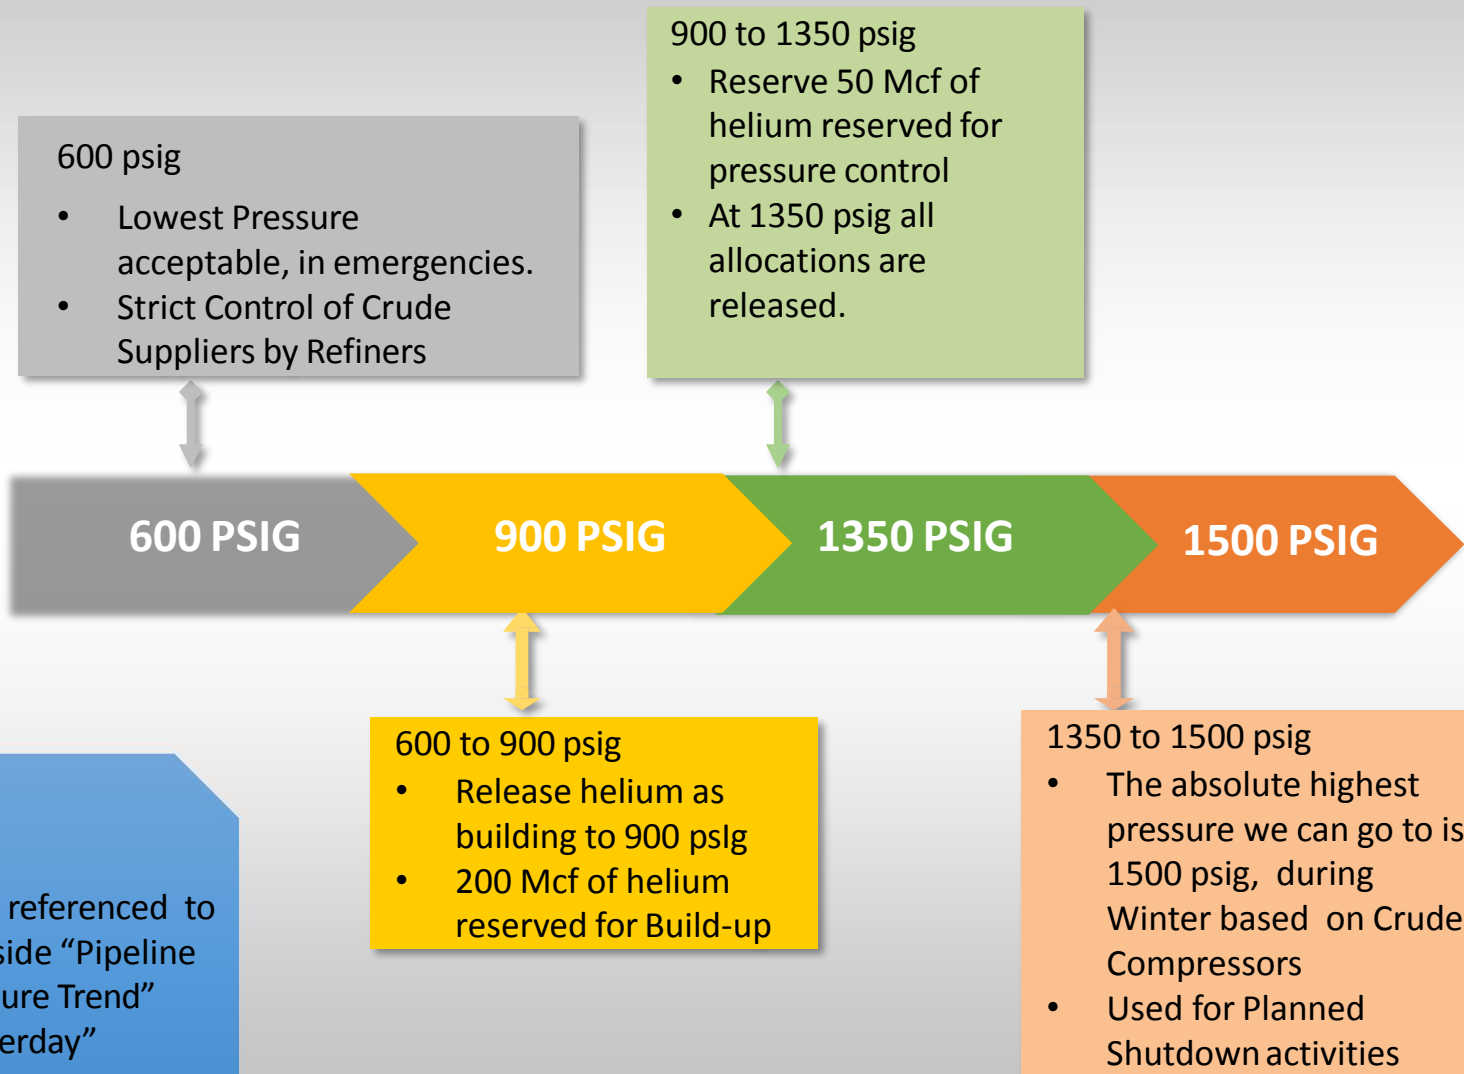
600 psig

- Lowest Pressure acceptable, in emergencies.
- Strict Control of Crude Suppliers by Refiners

900 to 1350 psig

- Reserve 50 Mcf of helium reserved for pressure control
- At 1350 psig all allocations are released.

600 PSIG

900 PSIG

1350 PSIG

1500 PSIG

600 to 900 psig

- Release helium as building to 900 pslg
- 200 Mcf of helium reserved for Build-up

1350 to 1500 psig

- The absolute highest pressure we can go to is 1500 psig, during Winter based on Crude Compressors
- Used for Planned Shutdown activities

referenced to
side “Pipeline
ure Trend”
erday”